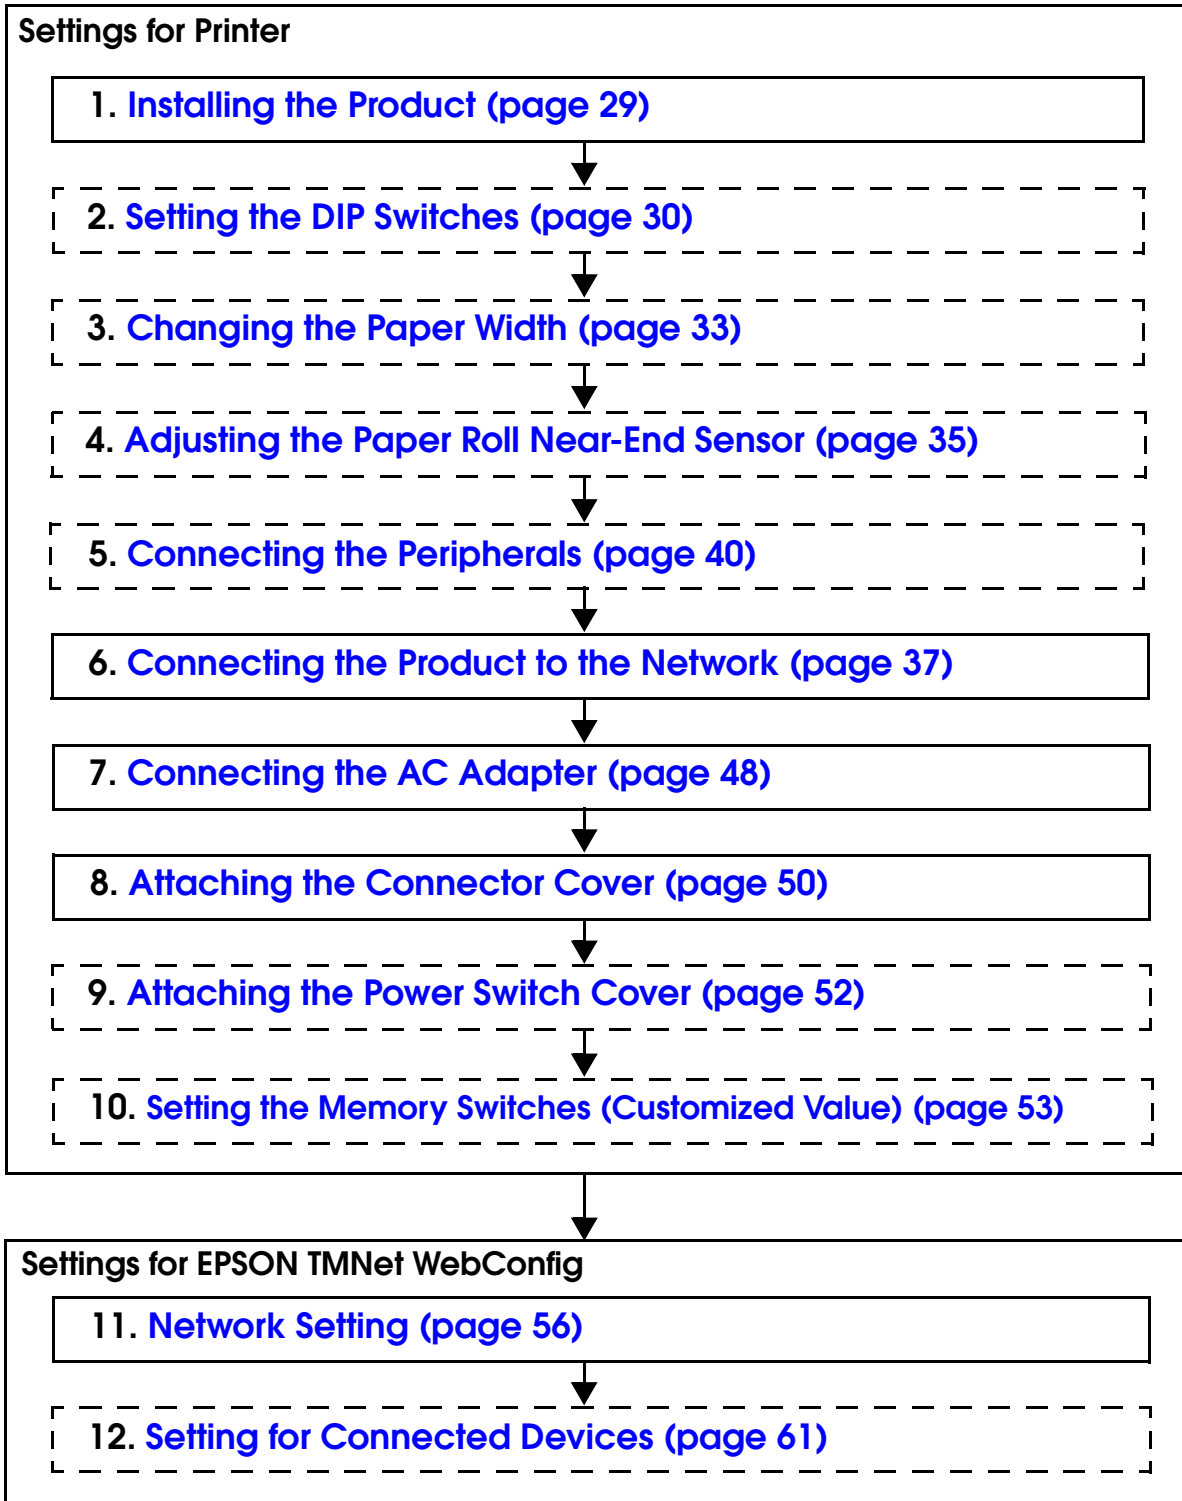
Settings for Printer

1. Installing the Product (page 29)

2. Setting the DIP Switches (page 30)

3. Changing the Paper Width (page 33)

4. Adjusting the Paper Roll Near-End Sensor (page 35)

5. Connecting the Peripherals (page 40)

6. Connecting the Product to the Network (page 37)

7. Connecting the AC Adapter (page 48)

8. Attaching the Connector Cover (page 50)

9. Attaching the Power Switch Cover (page 52)

10. Setting the Memory Switches (Customized Value) (page 53)

Settings for EPSON TMNet WebConfig

11. Network Setting (page 56)

12. Setting for Connected Devices (page 61)